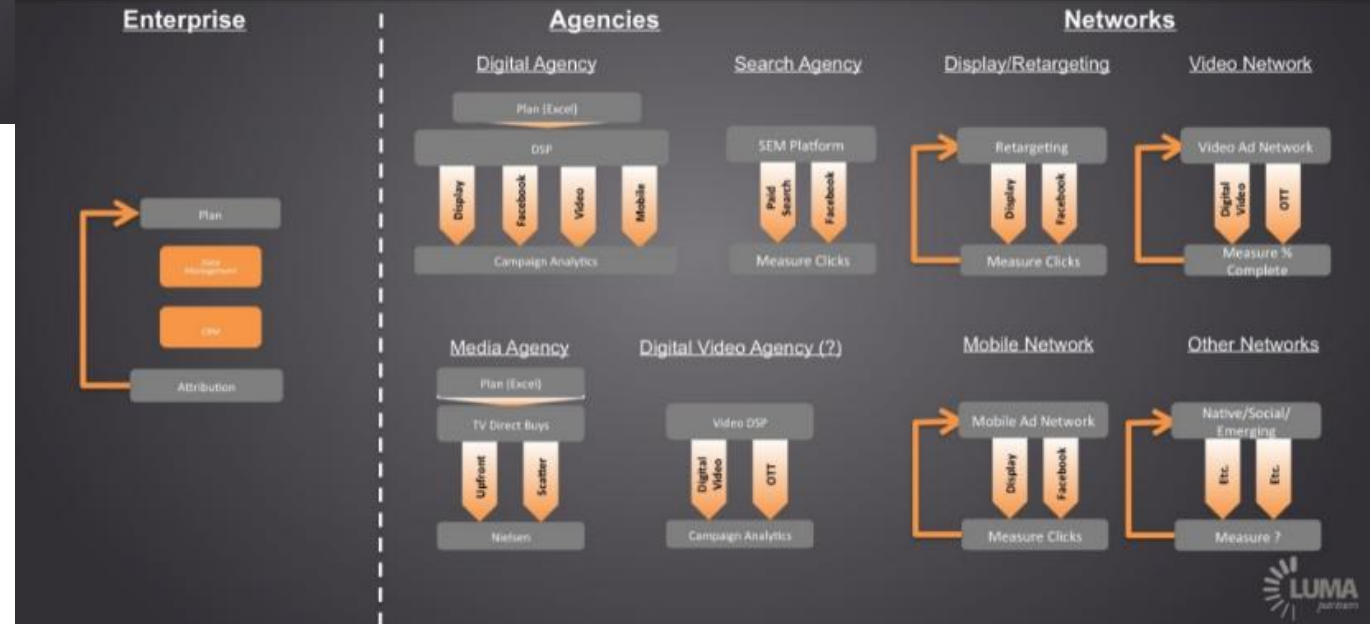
Enterprise

Plan

Data Management

CRM

Attribution

Agencies

Digital Agency

Plan (Excel)

DSP

Display

Facebook

Video

Mobile

Campaign Analytics

Search Agency

SEM Platform

Paid Search

Facebook

Measure Clicks

Media Agency

Plan (Excel)

TV Direct Buys

Upfront

Scatter

Nielsen

Digital Video Agency (?)

Video DSP

Digital Video

OTT

Campaign Analytics

Networks

Display/Retargeting

Retargeting

Display

Facebook

Measure Clicks

Video Network

Video Ad Network

Digital Video

OTT

Measure % Complete

Mobile Network

Mobile Ad Network

Display

Facebook

Measure Clicks

Other Networks

Native/Social/ Emerging

Etc.

Etc.

Measure ?

LUMA